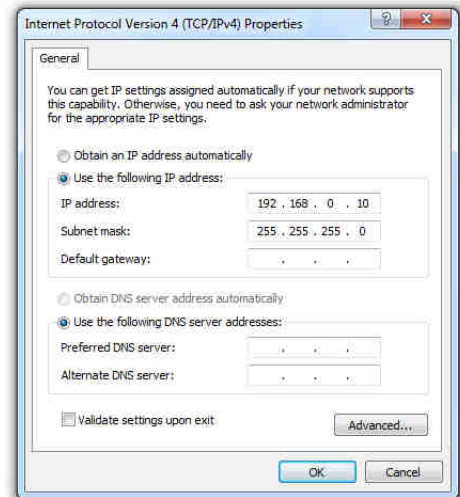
Internet Protocol Version 4 (TCP/IPv4) Properties

?

X

General

You can get IP settings assigned automatically if your network supports this capability. Otherwise, you need to ask your network administrator for the appropriate IP settings.

Obtain an IP address automatically

Use the following IP address:

IP address: 192 . 168 . 0 . 10

Subnet mask: 255 . 255 . 255 . 0

Default gateway: . . .

Obtain DNS server address automatically

Use the following DNS server addresses:

Preferred DNS server: . . .

Alternate DNS server: . . .

Validate settings upon exit

Advanced...

OK

Cancel